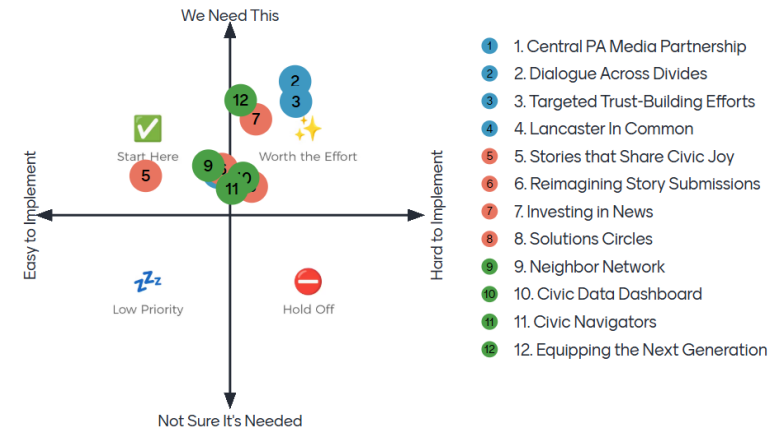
We Need This

Easy to Implement

Hard to Implement

Not Sure It's Needed

Start Here

Worth the Effort

Low Priority

Hold Off

2
3
12
7
9
10
11
5

1. Central PA Media Partnership
2. Dialogue Across Divides
3. Targeted Trust-Building Efforts
4. Lancaster In Common
5. Stories that Share Civic Joy
6. Reimagining Story Submissions
7. Investing in News
8. Solutions Circles
9. Neighbor Network
10. Civic Data Dashboard
11. Civic Navigators
12. Equipping the Next Generation